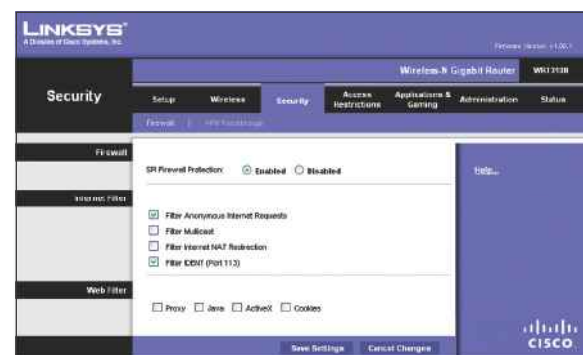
LINKSYS®
A Division of Cisco Systems, Inc.

Firmware Version: v1.00.1

Wireless-N Gigabit Router WRT310N

Security

Setup | Wireless | Security | Access Restrictions | Applications & Gaming | Administration | Status

Firewall | VPN Passthrough

Firewall

SPI Firewall Protection: Enabled Disabled

Help...

Internet Filter

Filter Anonymous Internet Requests
Filter Multicast
Filter Internet NAT Redirection
Filter IDENT (Port 113)

Web Filter

Proxy Java ActiveX Cookies

Save Settings Cancel Changes

cisco